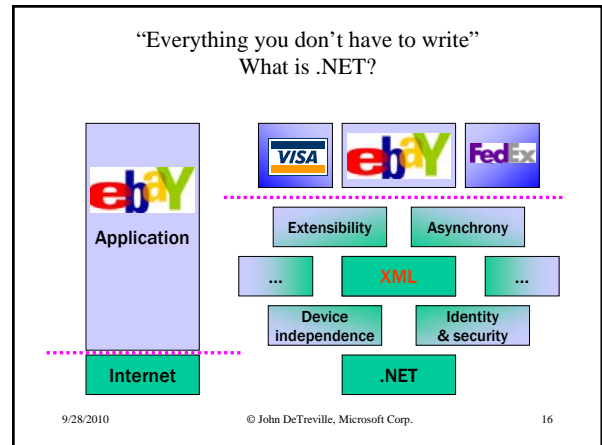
"Everything you don't have to write"
What is .NET?

ebY

Application

Internet

VISA

ebY

FedEx

Extensibility

Asynchrony

...

XML

...

Device independence

Identity & security

.NET

9/28/2010

© John DeTreville, Microsoft Corp.

16